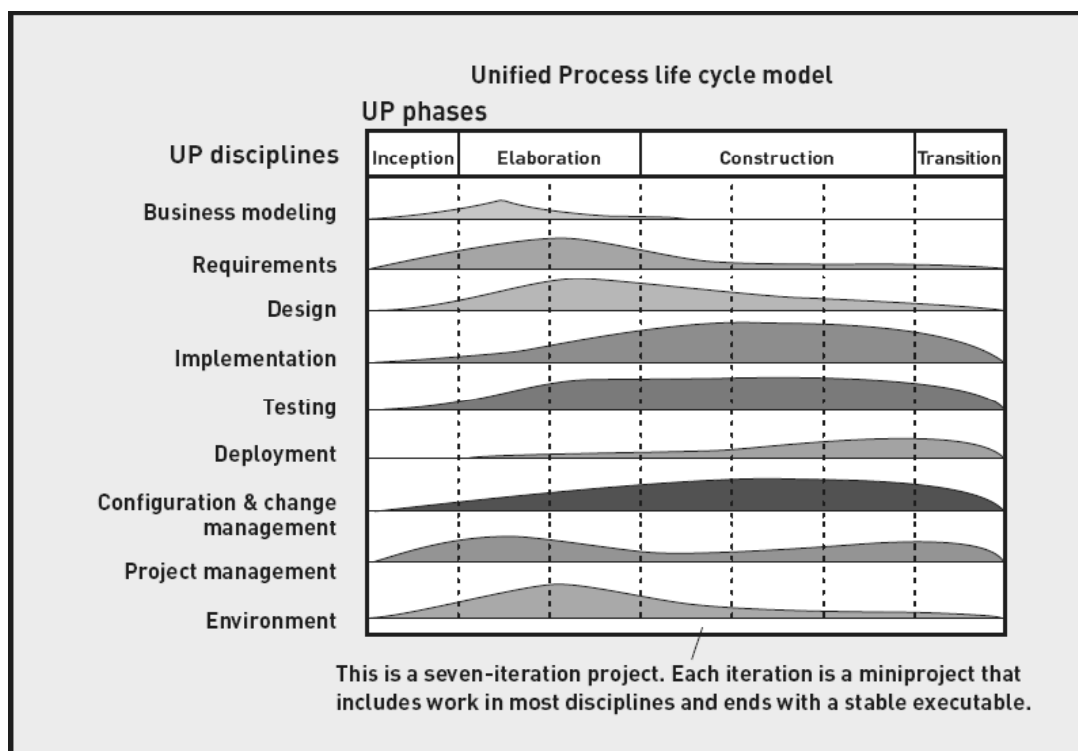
Unified Process life cycle model

UP phases

UP disciplines

| Inception | Elaboration | Construction | Transition |
|---|---|---|---|

Business modeling

Requirements

Design

Implementation

Testing

Deployment

Configuration & change management

Project management

Environment

This is a seven-iteration project. Each iteration is a miniproject that includes work in most disciplines and ends with a stable executable.